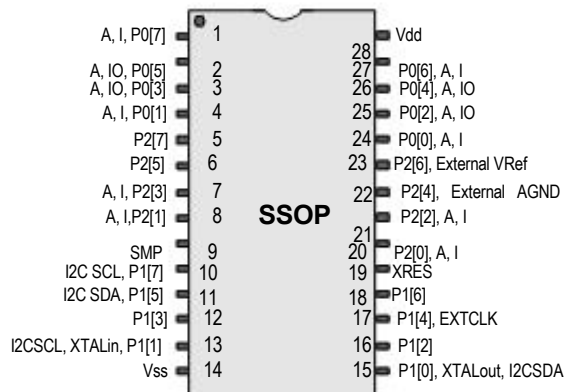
A, I, P0[7] 1
A, IO, P0[5] 2
A, IO, P0[3] 3
A, I, P0[1] 4
P2[7] 5
P2[5] 6
A, I, P2[3] 7
A, I,P2[1] 8
SMP 9
I2C SCL, P1[7] 10
I2C SDA, P1[5] 11
P1[3] 12
I2CSCL, XTALin, P1[1] 13
Vss 14

SSOP

Vdd
28
27 P0[6], A, I
26 P0[4], A, IO
25 P0[2], A, IO
24 P0[0], A, I
23 P2[6], External VRef
22 P2[4], External AGND
P2[2], A, I
21
20 P2[0], A, I
19 XRES
18 P1[6]
17 P1[4], EXTCLK
16 P1[2]
15 P1[0], XTALout, I2CSDA